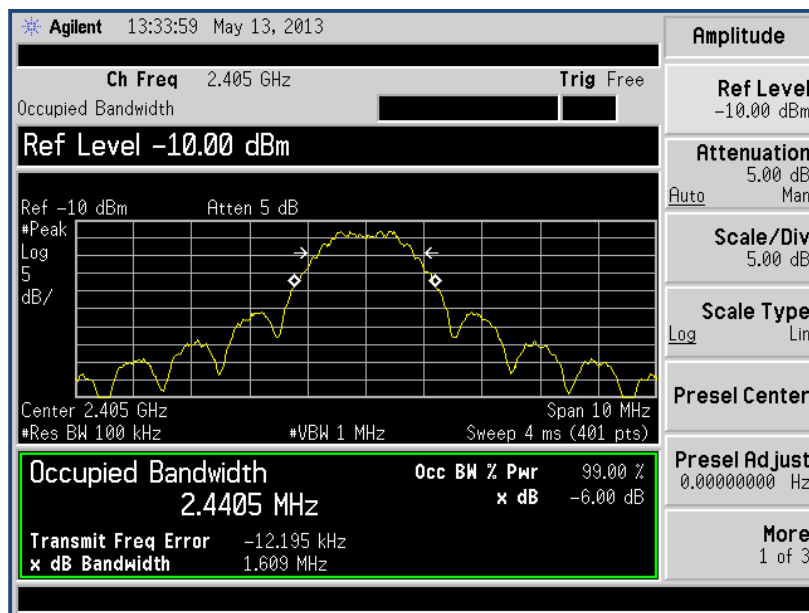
Agilent 13:33:59 May 13, 2013

Ch Freq 2.405 GHz
Trig Free
Occupied Bandwidth

Ref Level -10.00 dBm

Ref -10 dBm
Atten 5 dB
#Peak
Log
5
dB/

Center 2.405 GHz
Span 10 MHz
#Res BW 100 kHz
#VBW 1 MHz
Sweep 4 ms (401 pts)

Occupied Bandwidth
2.4405 MHz
Occ BW % Pwr 99.00 %
x dB -6.00 dB

Transmit Freq Error -12.195 kHz
x dB Bandwidth 1.609 MHz

Amplitude

Ref Level
-10.00 dBm

Attenuation
5.00 dB
Auto Man

Scale/Div
5.00 dB

Scale Type
Log Lin

Presel Center

Presel Adjust
0.00000000 Hz

More
1 of 3